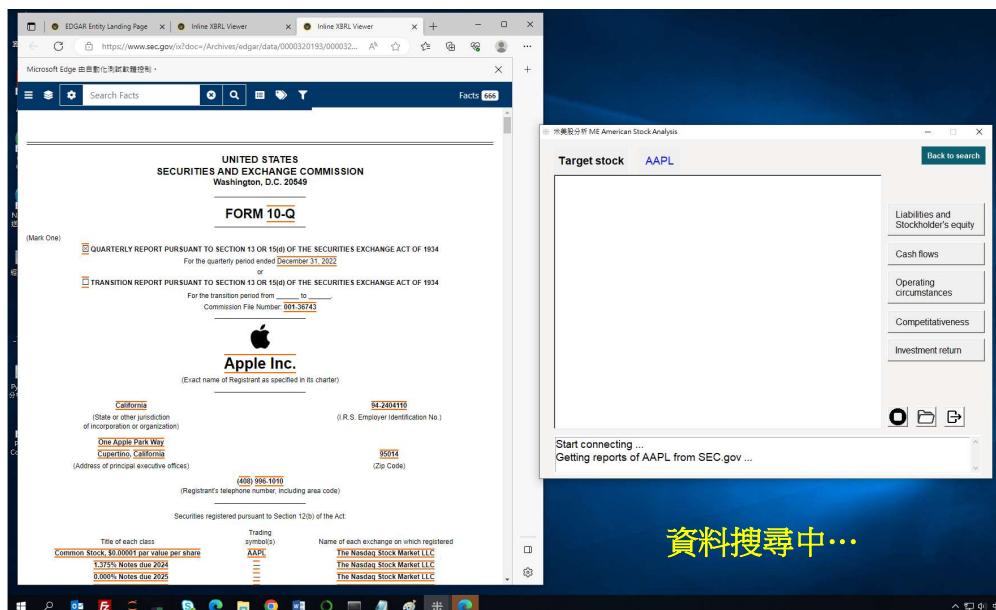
EDGAR Entity Landing Page
Inline XBRL Viewer
Inline XBRL Viewer
https://www.sec.gov/ix?doc=/Archives/edgar/data/0000320193/000032...
Microsoft Edge 由自動化測試軟體控制。
Search Facts
Facts 666

UNITED STATES
SECURITIES AND EXCHANGE COMMISSION
Washington, D.C. 20549

FORM 10-Q

(Mark One)
☒ QUARTERLY REPORT PURSUANT TO SECTION 13 OR 15(d) OF THE SECURITIES EXCHANGE ACT OF 1934
For the quarterly period ended December 31, 2022
or
☐ TRANSITION REPORT PURSUANT TO SECTION 13 OR 15(d) OF THE SECURITIES EXCHANGE ACT OF 1934
For the transition period from _______ to _______.
Commission File Number: 001-36743

Apple Inc.
(Exact name of Registrant as specified in its charter)

California
(State or other jurisdiction of incorporation or organization)
94-2404110
(I.R.S. Employer Identification No.)

One Apple Park Way
Cupertino, California
(Address of principal executive offices)
95014
(Zip Code)

(408) 996-1010
(Registrant's telephone number, including area code)

Securities registered pursuant to Section 12(b) of the Act:

| Title of each class | Trading symbol(s) | Name of each exchange on which registered |
|---|---|---|
| Common Stock, $0.00001 par value per share | AAPL | The Nasdaq Stock Market LLC |
| 1.375% Notes due 2024 | — | The Nasdaq Stock Market LLC |
| 0.000% Notes due 2025 | — | The Nasdaq Stock Market LLC |

米美股分析 ME American Stock Analysis
Target stock AAPL
Back to search
Liabilities and Stockholder's equity
Cash flows
Operating circumstances
Competitativeness
Investment return
Start connecting ...
Getting reports of AAPL from SEC.gov ...

資料搜尋中…